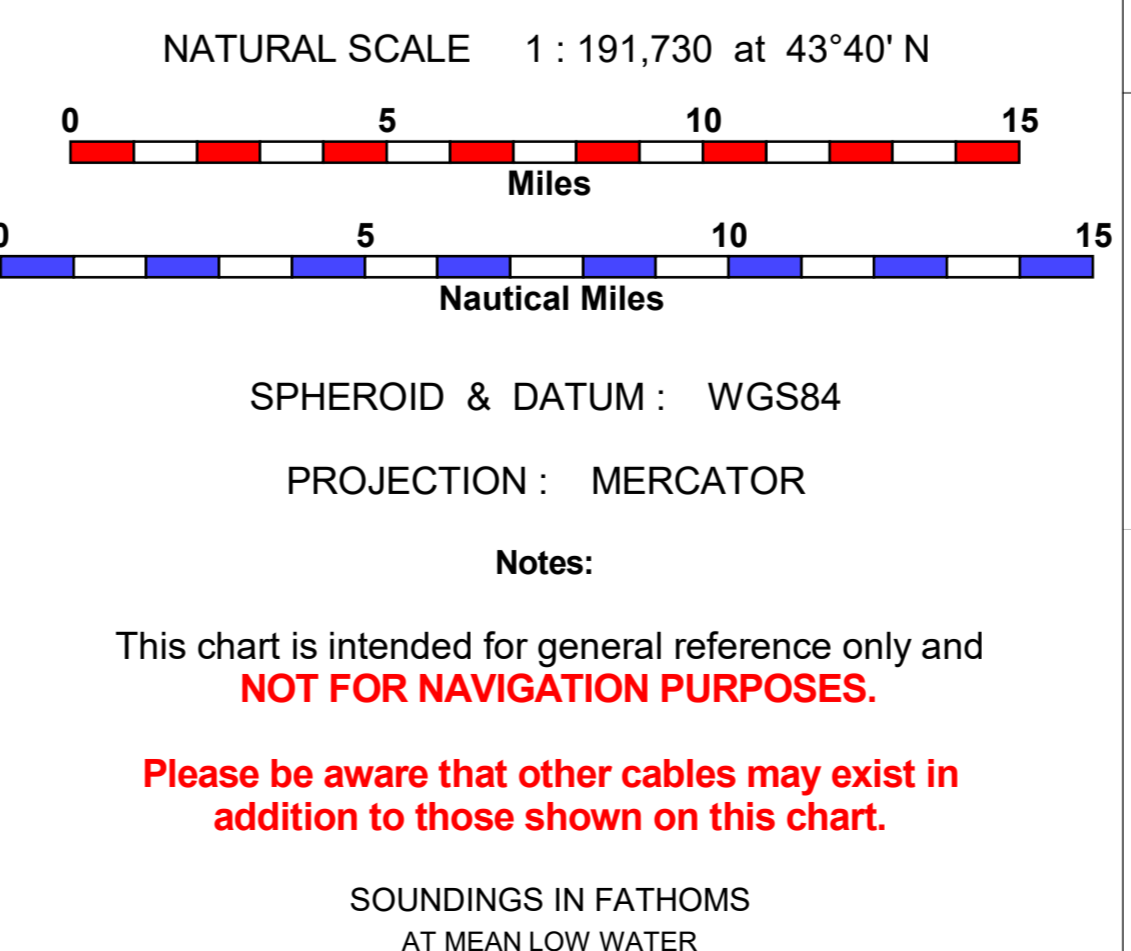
NATURAL SCALE 1 : 191,730 at 43°40' N

0 5 10 15
Miles

0 5 10 15
Nautical Miles

SPHEROID & DATUM : WGS84

PROJECTION : MERCATOR

Notes:

This chart is intended for general reference only and NOT FOR NAVIGATION PURPOSES.

Please be aware that other cables may exist in addition to those shown on this chart.

SOUNDINGS IN FATHOMS
AT MEAN LOW WATER